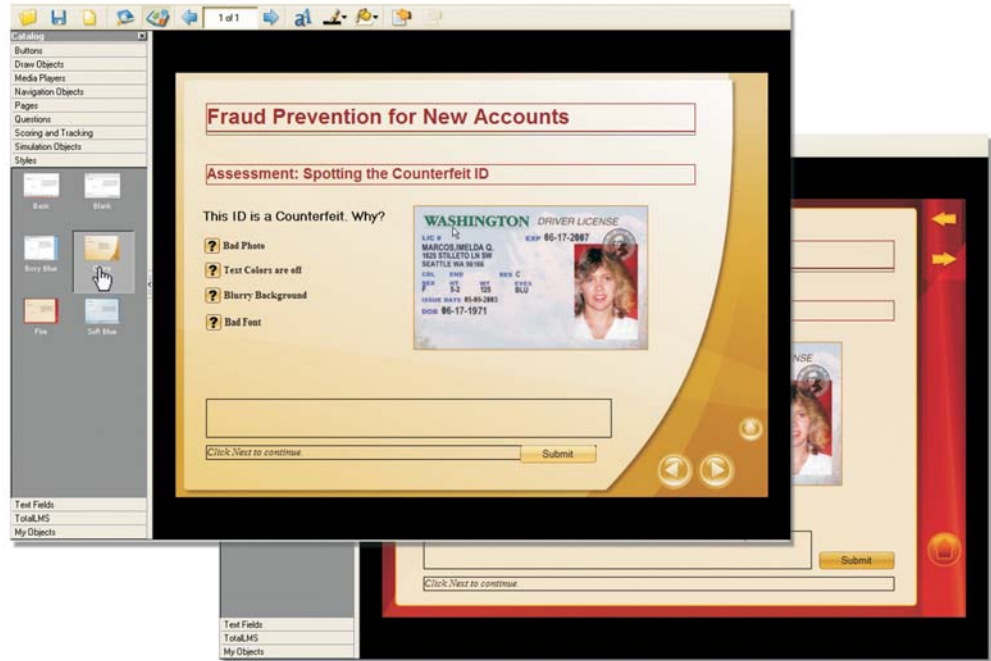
1 of 1

Catalog
Buttons
Draw Objects
Media Players
Navigation Objects
Pages
Questions
Scoring and Tracking
Simulation Objects
Styles

Basic
Blank
Ivory Blue
Fire
Soft Blue

Text Fields
TotalLMS
My Objects

Fraud Prevention for New Accounts

Assessment: Spotting the Counterfeit ID

This ID is a Counterfeit. Why?

? Bad Photo
? Text Colors are off
? Blurry Background
? Bad Font

WASHINGTON DRIVER LICENSE
LIC #
EXP 06-17-2007
MARCOS,IMELDA Q.
1625 STILLETO LN SW
SEATTLE WA 98166
CDL END RES C
SEX HT WT EYES
F 5-2 125 BLU
ISSUE DATE 05-05-2003
DOB 06-17-1971

Click Next to continue.
Submit

ENSE
Submit
Click Next to continue.

Text Fields
TotalLMS
My Objects